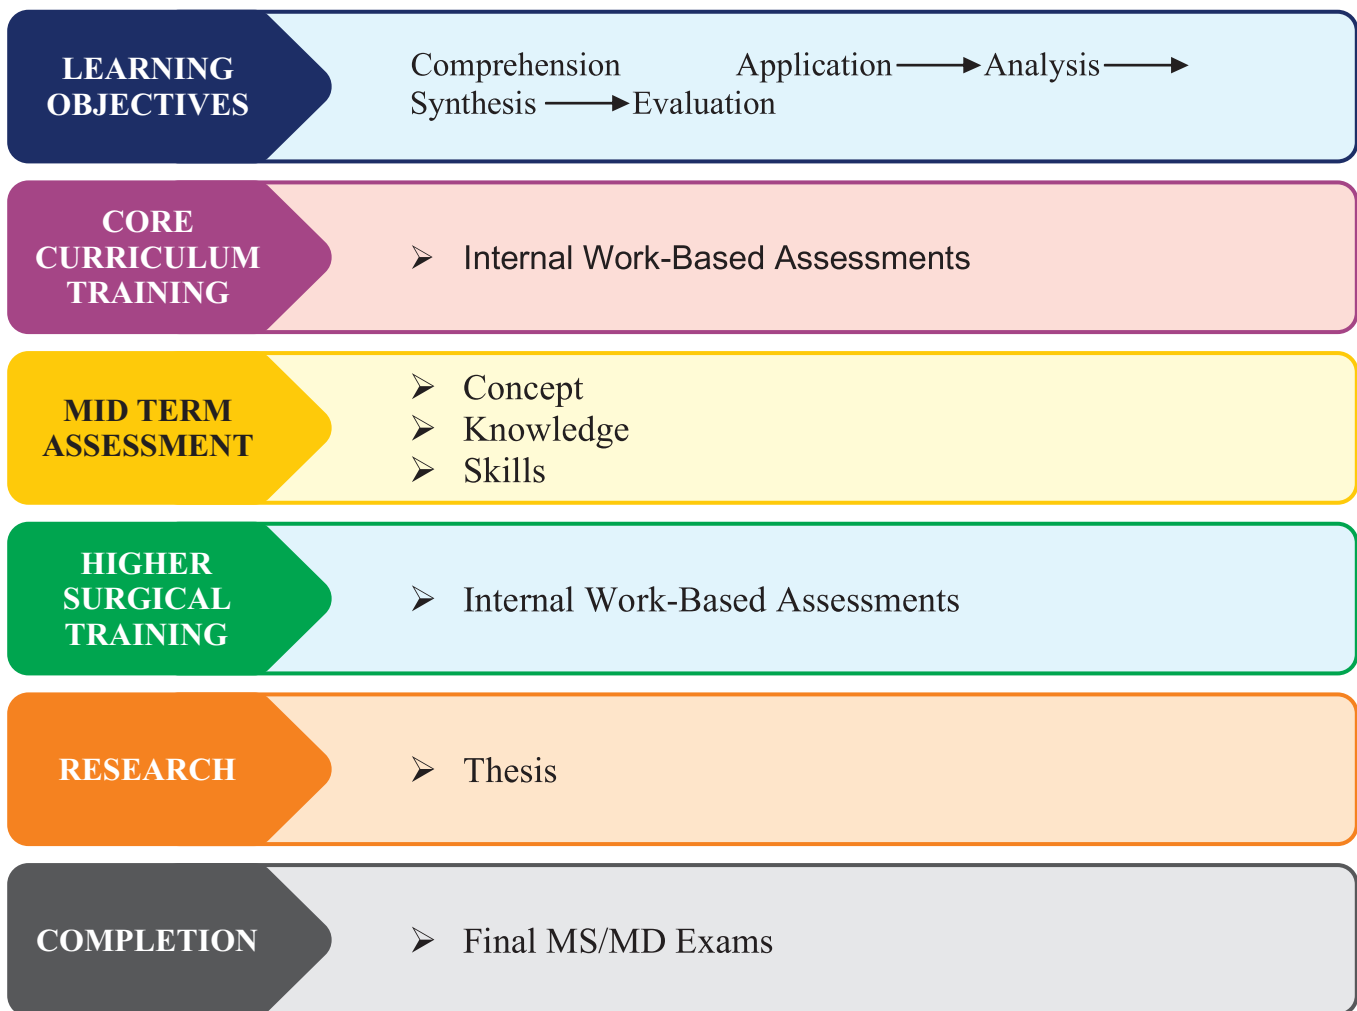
LEARNING OBJECTIVES

Comprehension Application → Analysis → Synthesis → Evaluation

CORE CURRICULUM TRAINING

➢ Internal Work-Based Assessments

MID TERM ASSESSMENT

➢ Concept
➢ Knowledge
➢ Skills

HIGHER SURGICAL TRAINING

➢ Internal Work-Based Assessments

RESEARCH

➢ Thesis

COMPLETION

➢ Final MS/MD Exams